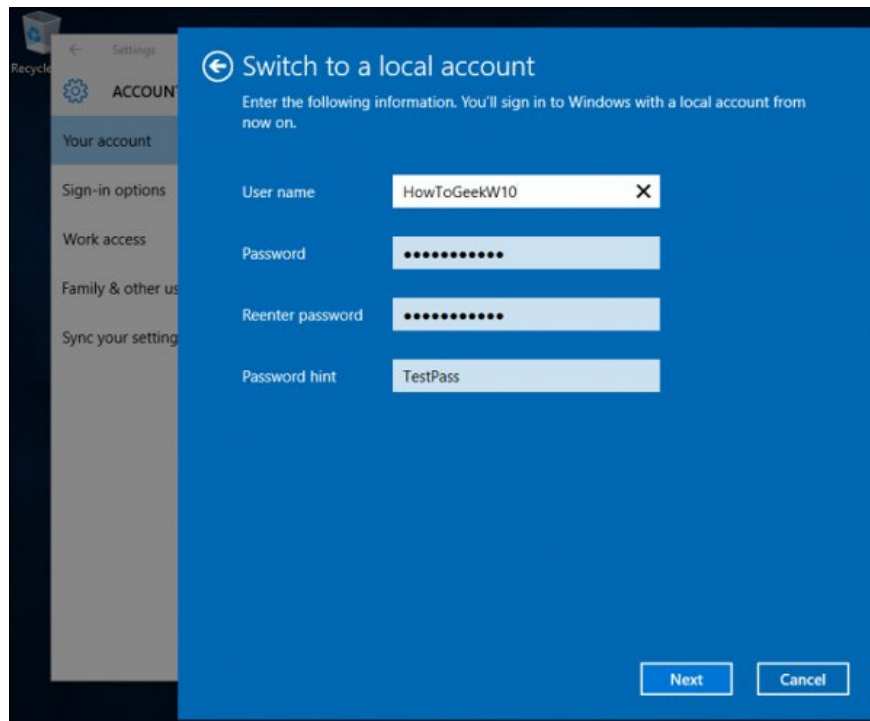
Recycle

Settings

ACCOUN

Your account

Sign-in options

Work access

Family & other us

Sync your setting

Switch to a local account

Enter the following information. You'll sign in to Windows with a local account from now on.

User name HowToGeekW10

Password ••••••••••••

Reenter password ••••••••••••

Password hint TestPass

Next

Cancel